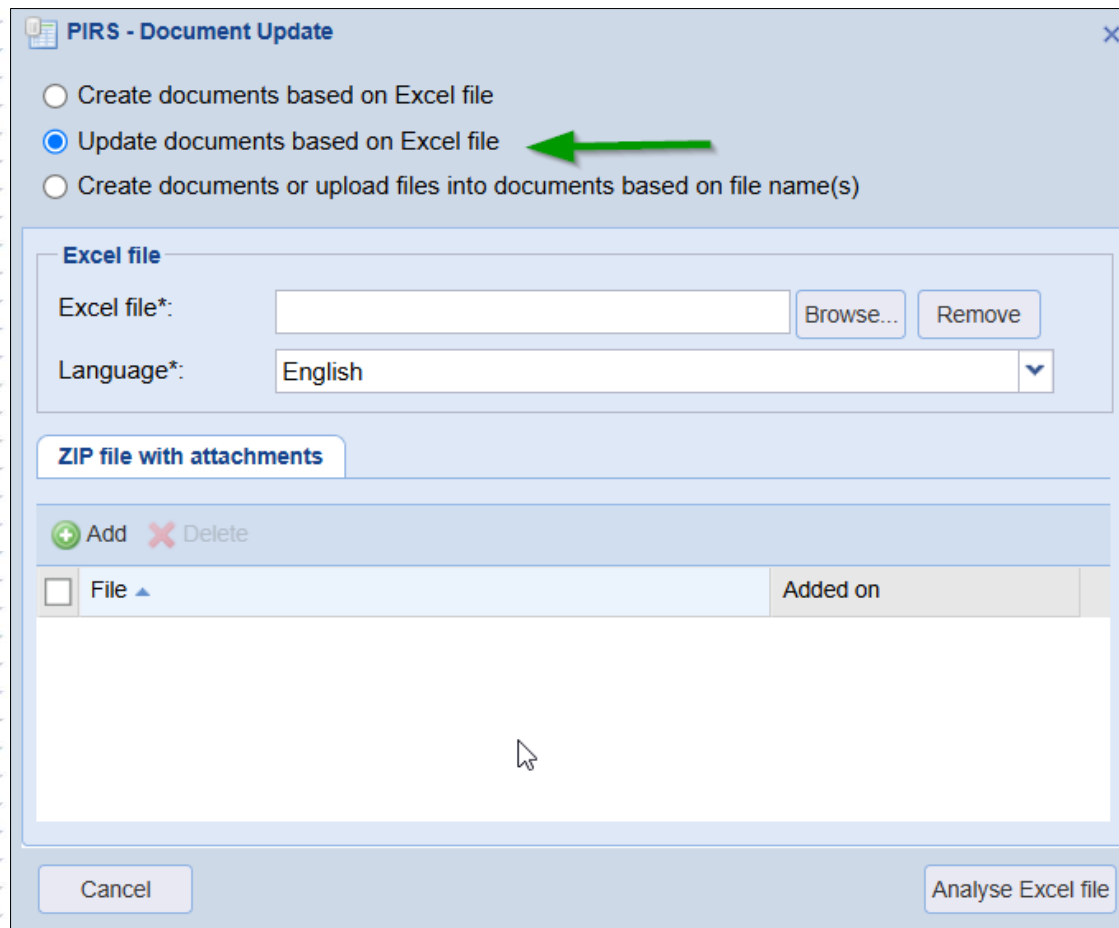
PIRS - Document Update

Create documents based on Excel file

Update documents based on Excel file

Create documents or upload files into documents based on file name(s)

Excel file

Excel file*:

Browse...

Remove

Language*:

English

ZIP file with attachments

Add

Delete

| File | Added on |
|---|---|

Cancel

Analyse Excel file